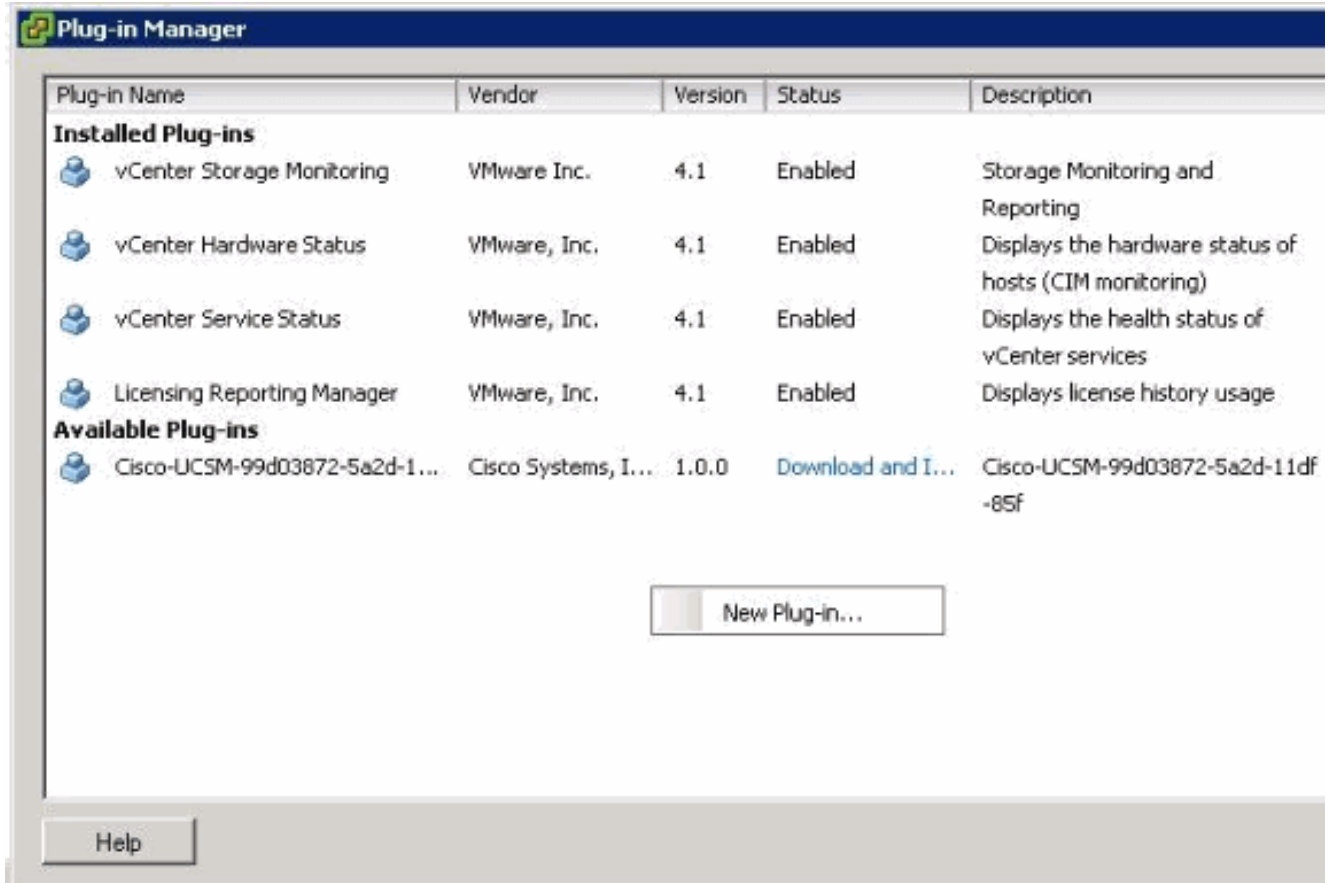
Plug-in Manager

| Plug-in Name | Vendor | Version | Status | Description |
|---|---|---|---|---|
| **Installed Plug-ins** | | | | |
| vCenter Storage Monitoring | VMware Inc. | 4.1 | Enabled | Storage Monitoring and Reporting |
| vCenter Hardware Status | VMware, Inc. | 4.1 | Enabled | Displays the hardware status of hosts (CIM monitoring) |
| vCenter Service Status | VMware, Inc. | 4.1 | Enabled | Displays the health status of vCenter services |
| Licensing Reporting Manager | VMware, Inc. | 4.1 | Enabled | Displays license history usage |
| **Available Plug-ins** | | | | |
| Cisco-UCSM-99d03872-5a2d-1... | Cisco Systems, I... | 1.0.0 | Download and I... | Cisco-UCSM-99d03872-5a2d-11df-85f |

New Plug-in...

Help